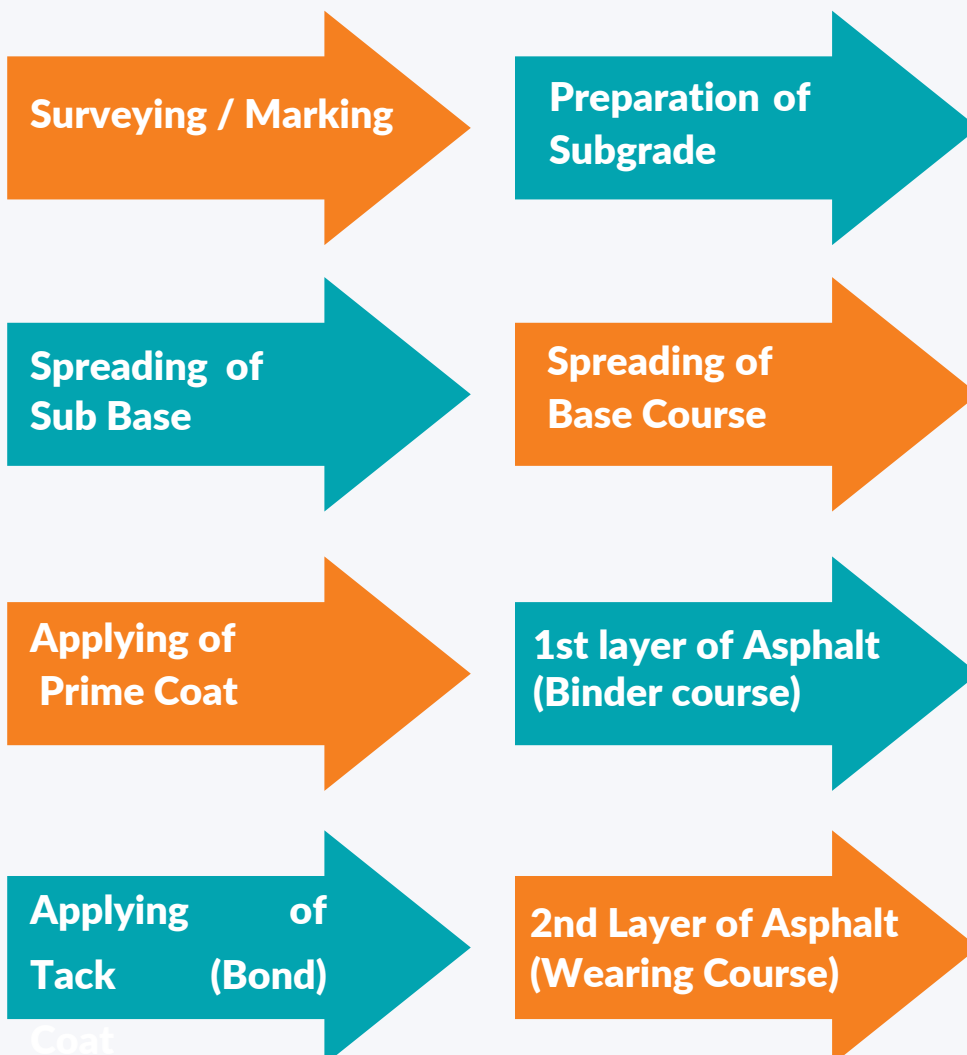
Surveying / Marking

Preparation of Subgrade

Spreading of Sub Base

Spreading of Base Course

Applying of Prime Coat

1st layer of Asphalt (Binder course)

Applying of Tack (Bond) Coat

2nd Layer of Asphalt (Wearing Course)